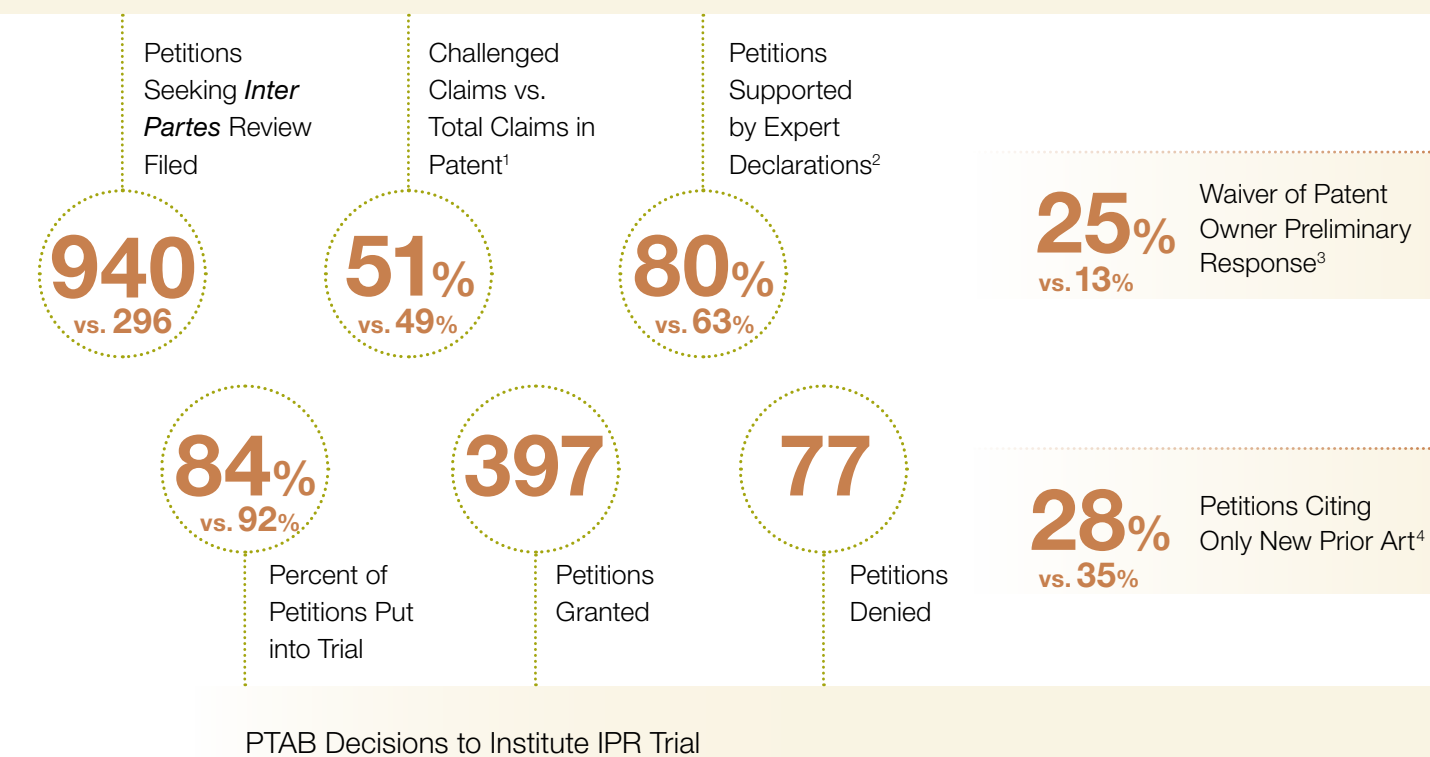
Petitions Seeking *Inter Partes* Review Filed

940
vs. 296

Challenged Claims vs. Total Claims in Patent$^1$

51%
vs. 49%

Petitions Supported by Expert Declarations$^2$

80%
vs. 63%

25%
vs. 13%
Waiver of Patent Owner Preliminary Response$^3$

84%
vs. 92%
Percent of Petitions Put into Trial

397
Petitions Granted

77
Petitions Denied

28%
vs. 35%
Petitions Citing Only New Prior Art$^4$

PTAB Decisions to Institute IPR Trial